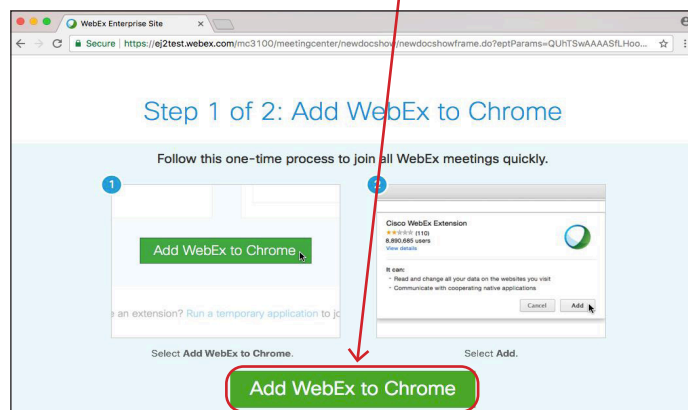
WebEx Enterprise Site

Secure | https://ej2test.webex.com/mc3100/meetingcenter/newdocshow/newdocshowframe.do?eptParams=QUhTSwAAAASfLHoo...

Step 1 of 2: Add WebEx to Chrome

Follow this one-time process to join all WebEx meetings quickly.

1

Add WebEx to Chrome

e an extension? Run a temporary application to jo

Select **Add WebEx to Chrome**.

2

Cisco WebEx Extension
(110)
8,890,665 users
View details

It can:
• Read and change all your data on the websites you visit
• Communicate with cooperating native applications

Cancel Add

Select **Add**.

Add WebEx to Chrome